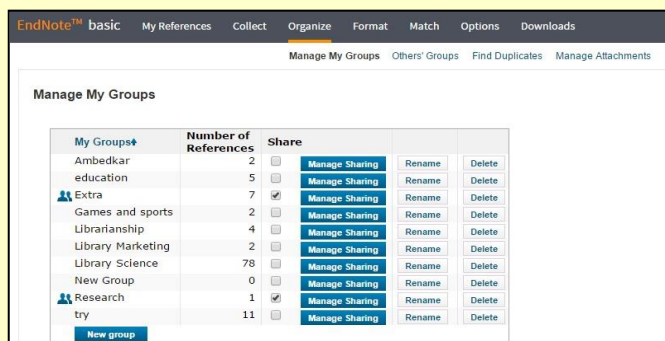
EndNote™ basic My References Collect Organize Format Match Options Downloads

Manage My Groups Others' Groups Find Duplicates Manage Attachments

Manage My Groups

| My Groups↑ | Number of References | Share | | | |
|---|---|---|---|---|---|
| Ambedkar | 2 | ☐ | Manage Sharing | Rename | Delete |
| education | 5 | ☐ | Manage Sharing | Rename | Delete |
| Extra | 7 | ☑ | Manage Sharing | Rename | Delete |
| Games and sports | 2 | ☐ | Manage Sharing | Rename | Delete |
| Librarianship | 4 | ☐ | Manage Sharing | Rename | Delete |
| Library Marketing | 2 | ☐ | Manage Sharing | Rename | Delete |
| Library Science | 78 | ☐ | Manage Sharing | Rename | Delete |
| New Group | 0 | ☐ | Manage Sharing | Rename | Delete |
| Research | 1 | ☑ | Manage Sharing | Rename | Delete |
| try | 11 | ☐ | Manage Sharing | Rename | Delete |

New group